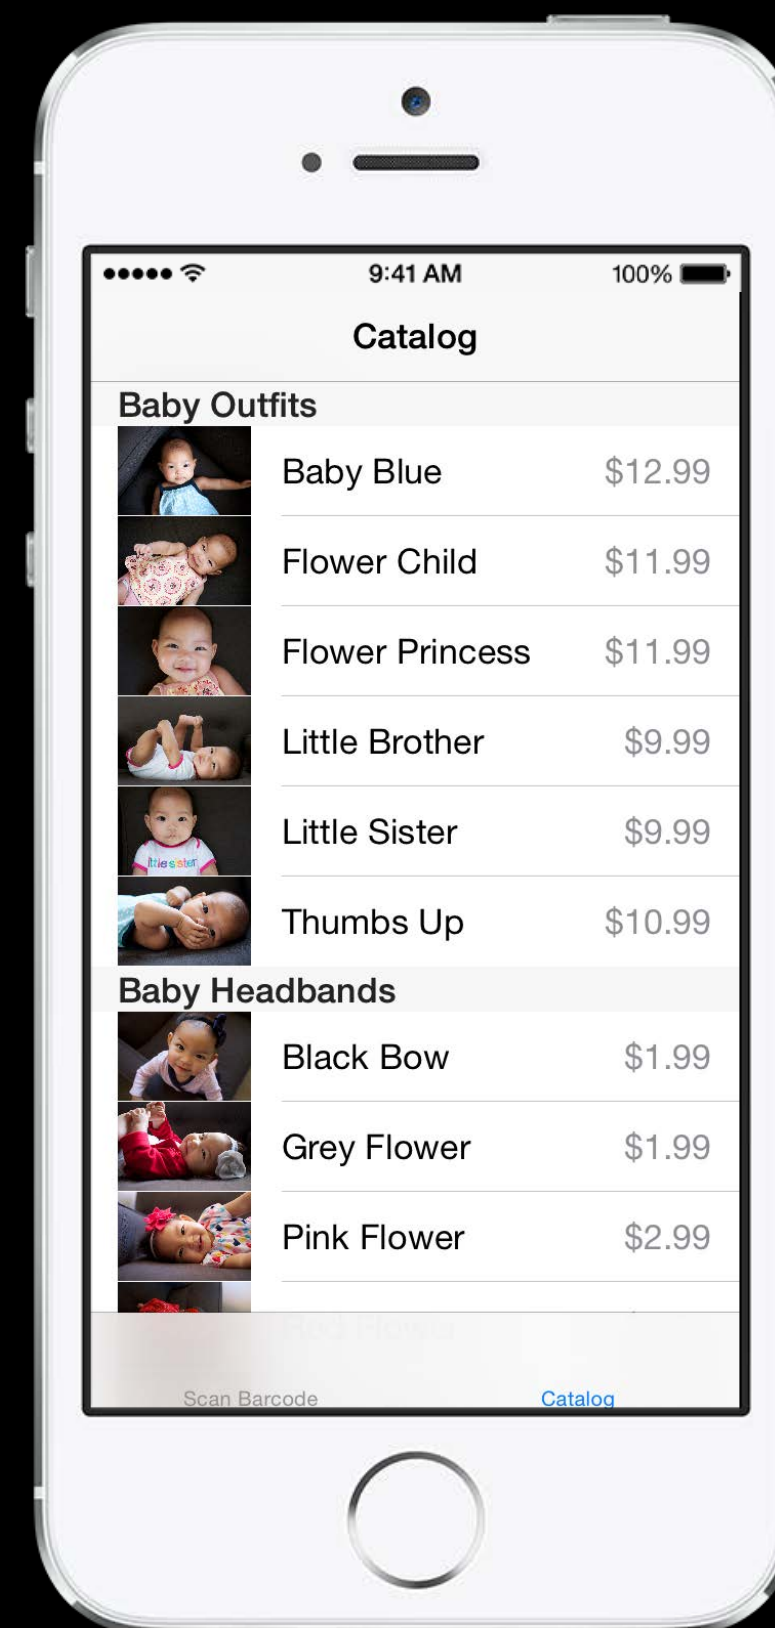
9:41 AM
100%

Catalog

Baby Outfits

Baby Blue $12.99

Flower Child $11.99

Flower Princess $11.99

Little Brother $9.99

Little Sister $9.99

Thumbs Up $10.99

Baby Headbands

Black Bow $1.99

Grey Flower $1.99

Pink Flower $2.99

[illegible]

Scan Barcode Catalog